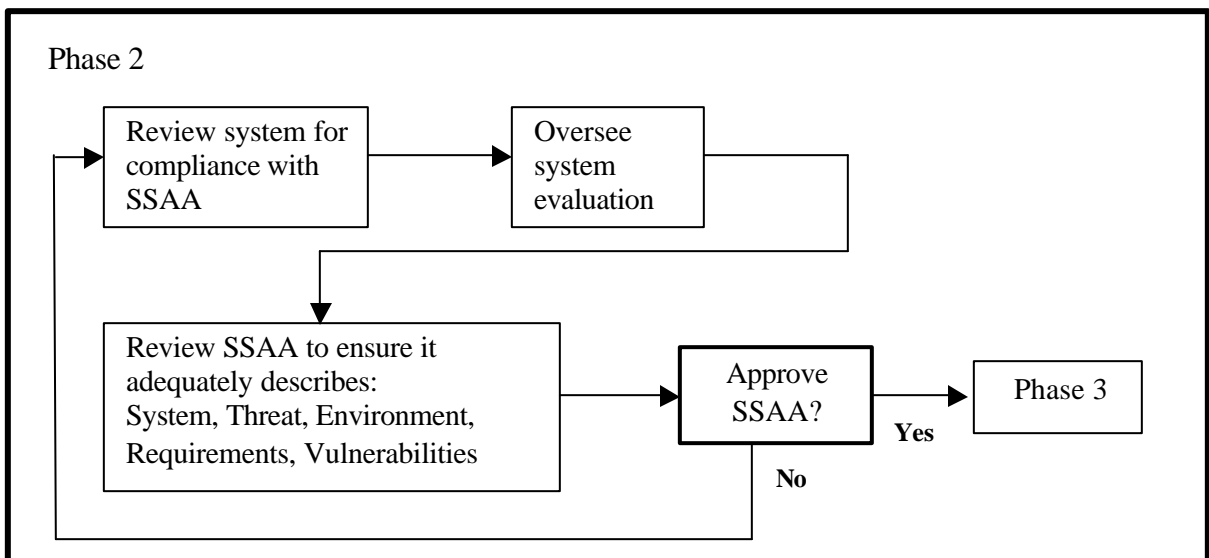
Phase 2

Review system for compliance with SSAA

Oversee system evaluation

Review SSAA to ensure it adequately describes: System, Threat, Environment, Requirements, Vulnerabilities

Approve SSAA?

Yes

Phase 3

No